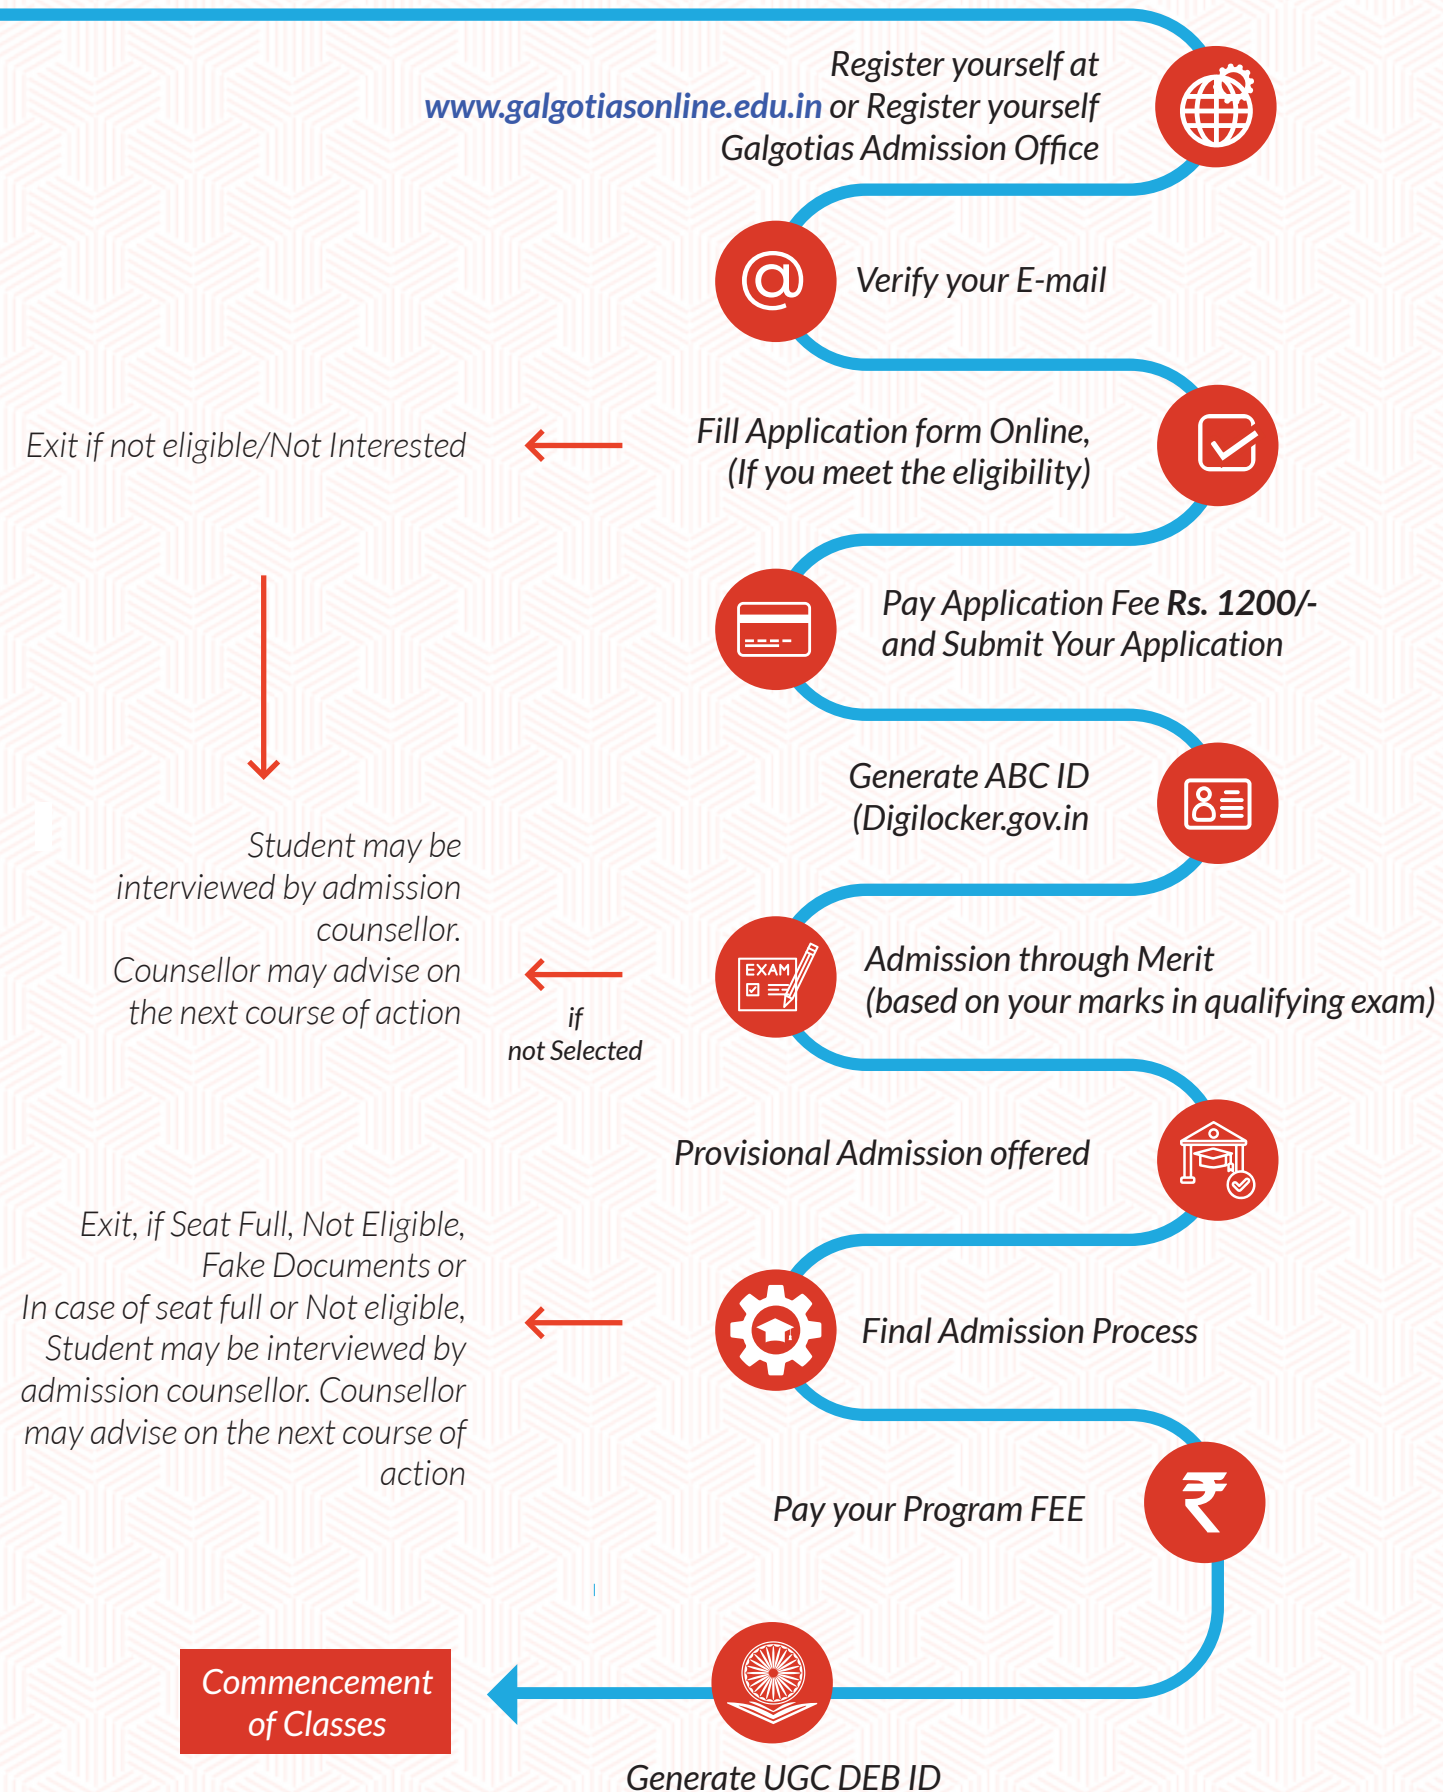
Register yourself at www.galgotiasonline.edu.in or Register yourself Galgotias Admission Office

Verify your E-mail

Exit if not eligible/Not Interested

Fill Application form Online, (If you meet the eligibility)

Pay Application Fee **Rs. 1200/-** and Submit Your Application

Generate ABC ID (Digilocker.gov.in

Student may be interviewed by admission counsellor. Counsellor may advise on the next course of action

if not Selected

EXAM

Admission through Merit (based on your marks in qualifying exam)

Provisional Admission offered

Exit, if Seat Full, Not Eligible, Fake Documents or In case of seat full or Not eligible, Student may be interviewed by admission counsellor. Counsellor may advise on the next course of action

Final Admission Process

Pay your Program FEE

Commencement of Classes

Generate UGC DEB ID